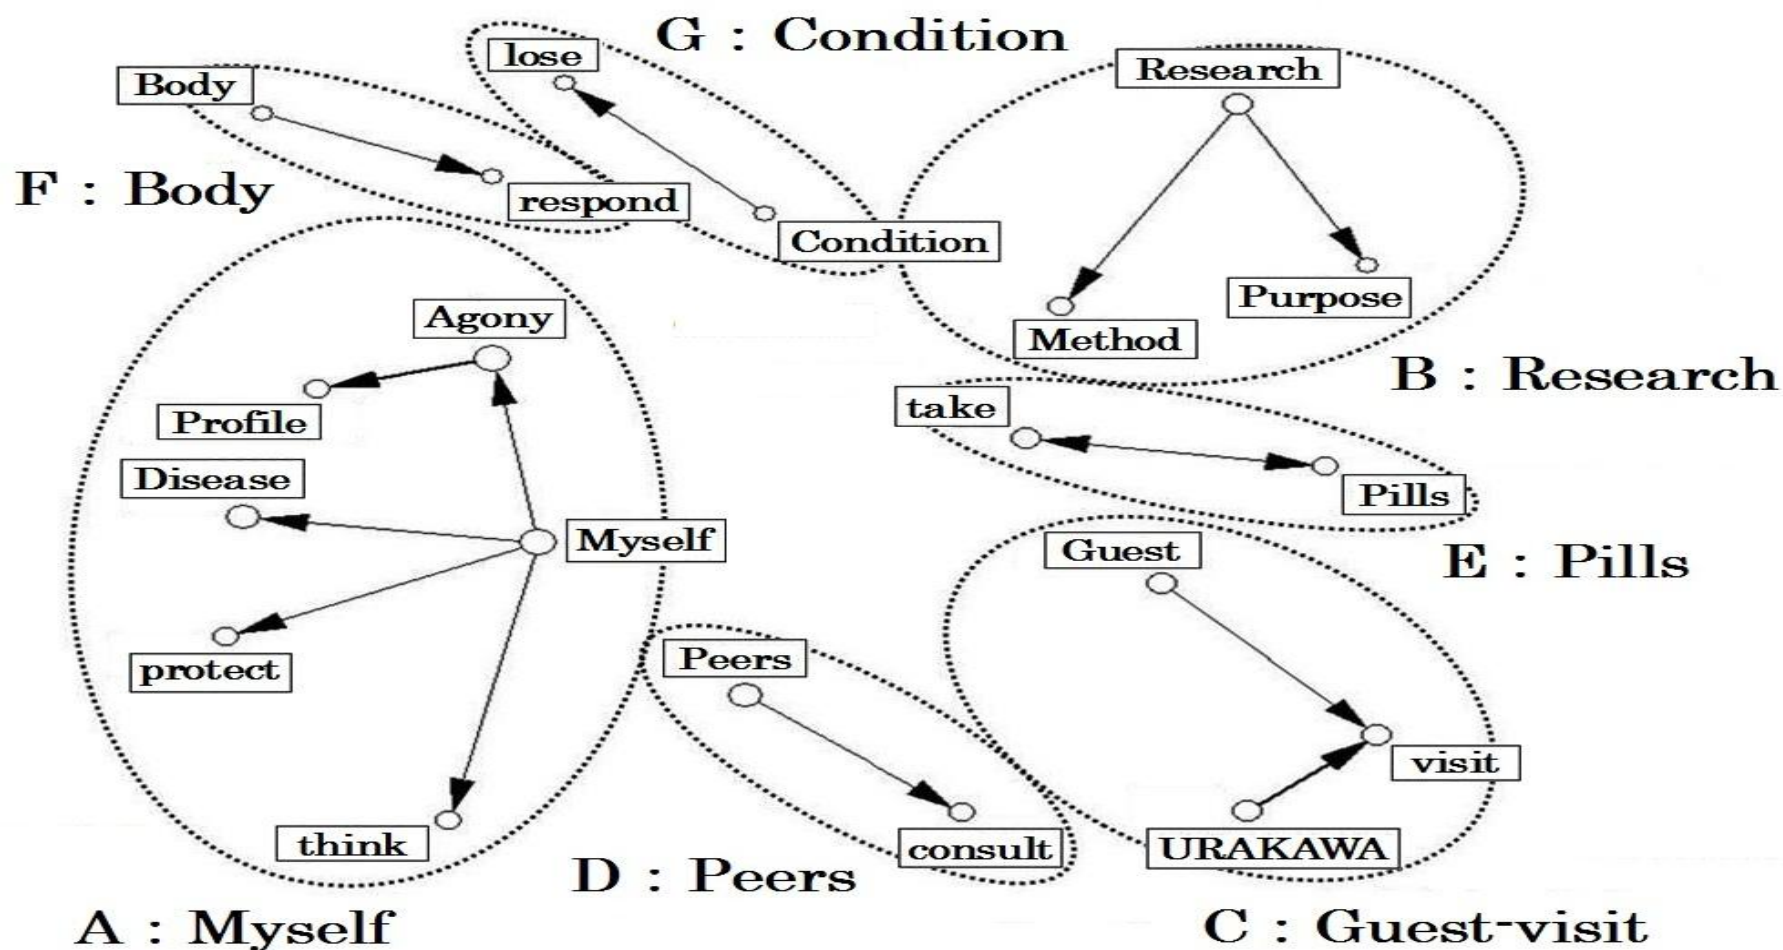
G : Condition
lose
Body
respond
Condition
F : Body
Research
Method
Purpose
B : Research
Agony
Profile
Disease
Myself
protect
think
A : Myself
take
Pills
E : Pills
Peers
consult
D : Peers
Guest
visit
URAKAWA
C : Guest-visit